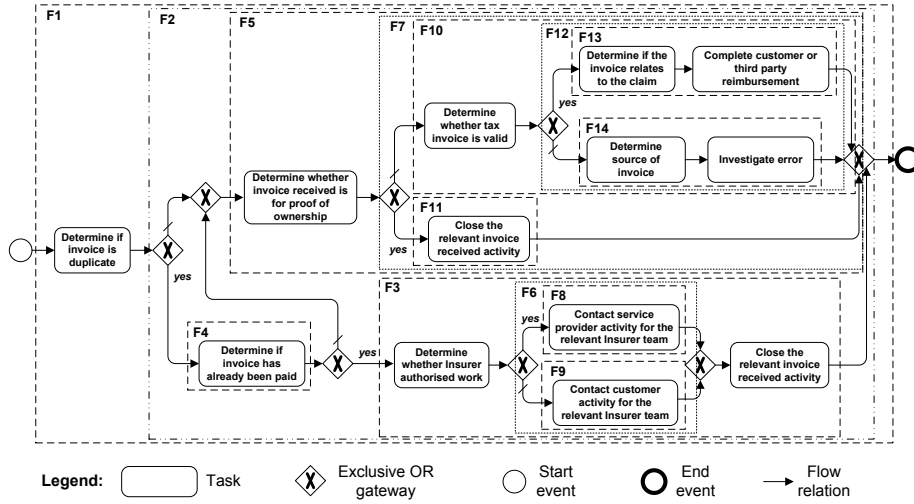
F1

F2

F5

F7

F10

F12

F13

Determine if the invoice relates to the claim

Complete customer or third party reimbursement

yes

Determine whether tax invoice is valid

F14

Determine source of invoice

Investigate error

Determine whether invoice received is for proof of ownership

F11

Close the relevant invoice received activity

yes

Determine if invoice is duplicate

yes

F3

F6

F8

yes

Contact service provider activity for the relevant Insurer team

F4

Determine if invoice has already been paid

yes

Determine whether Insurer authorised work

Close the relevant invoice received activity

F9

Contact customer activity for the relevant Insurer team

Legend: Task Exclusive OR gateway Start event End event Flow relation